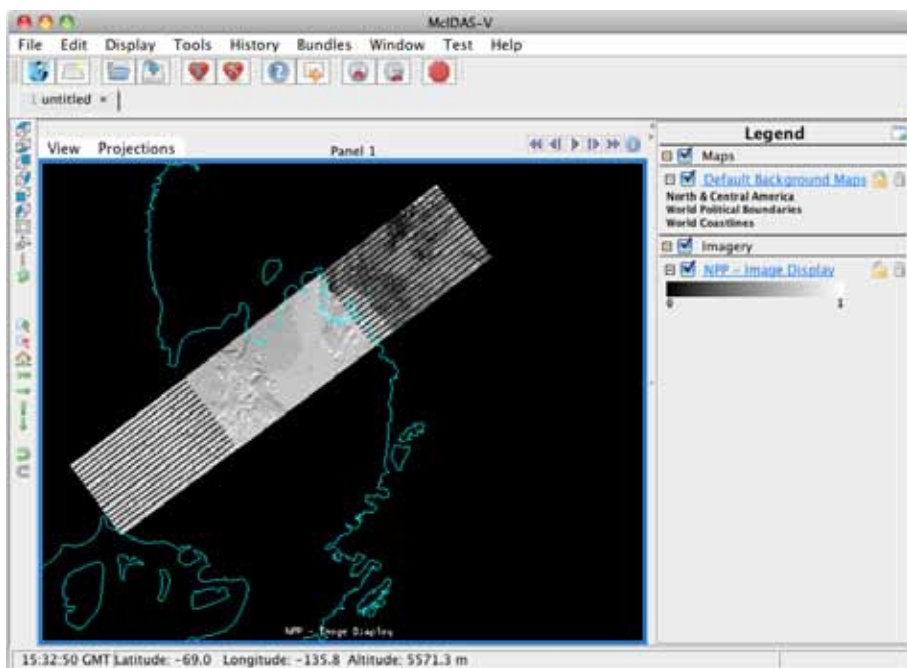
McIDAS-V

File Edit Display Tools History Bundles Window Test Help

untitled ×

View Projections

Panel 1

Legend

Maps

Default Background Maps

North & Central America
World Political Boundaries
World Coastlines

Imagery

NPP - Image Display

0

1

NPP - Image Display

15:32:50 GMT Latitude: -69.0 Longitude: -135.8 Altitude: 5571.3 m